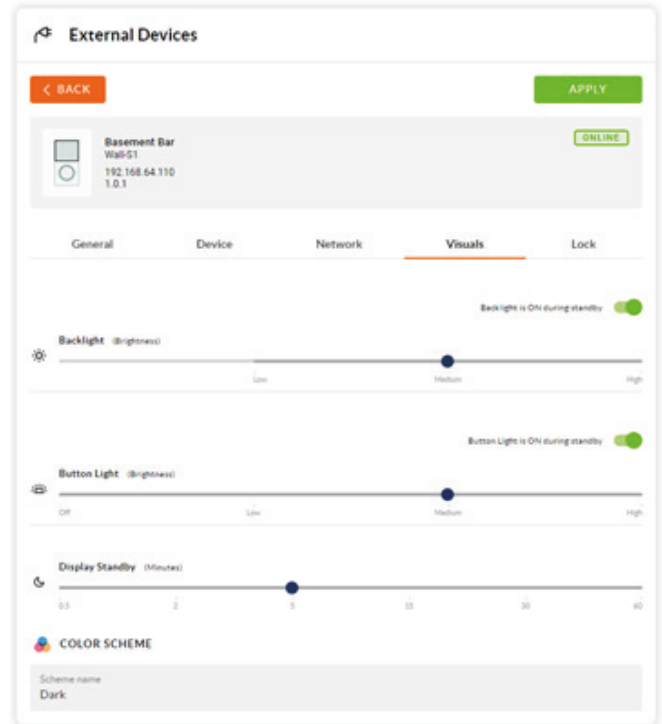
External Devices

BACK

APPLY

Basement Bar
Wall-S1
192.168.64.110
1.0.1

ONLINE

General Device Network Visuals Lock

Backlight is ON during standby

Backlight (Brightness)

Low Medium High

Button Light is ON during standby

Button Light (Brightness)

Off Low Medium High

Display Standby (Minutes)

0.5 2 5 15 30 60

COLOR SCHEME

Scheme name
Dark